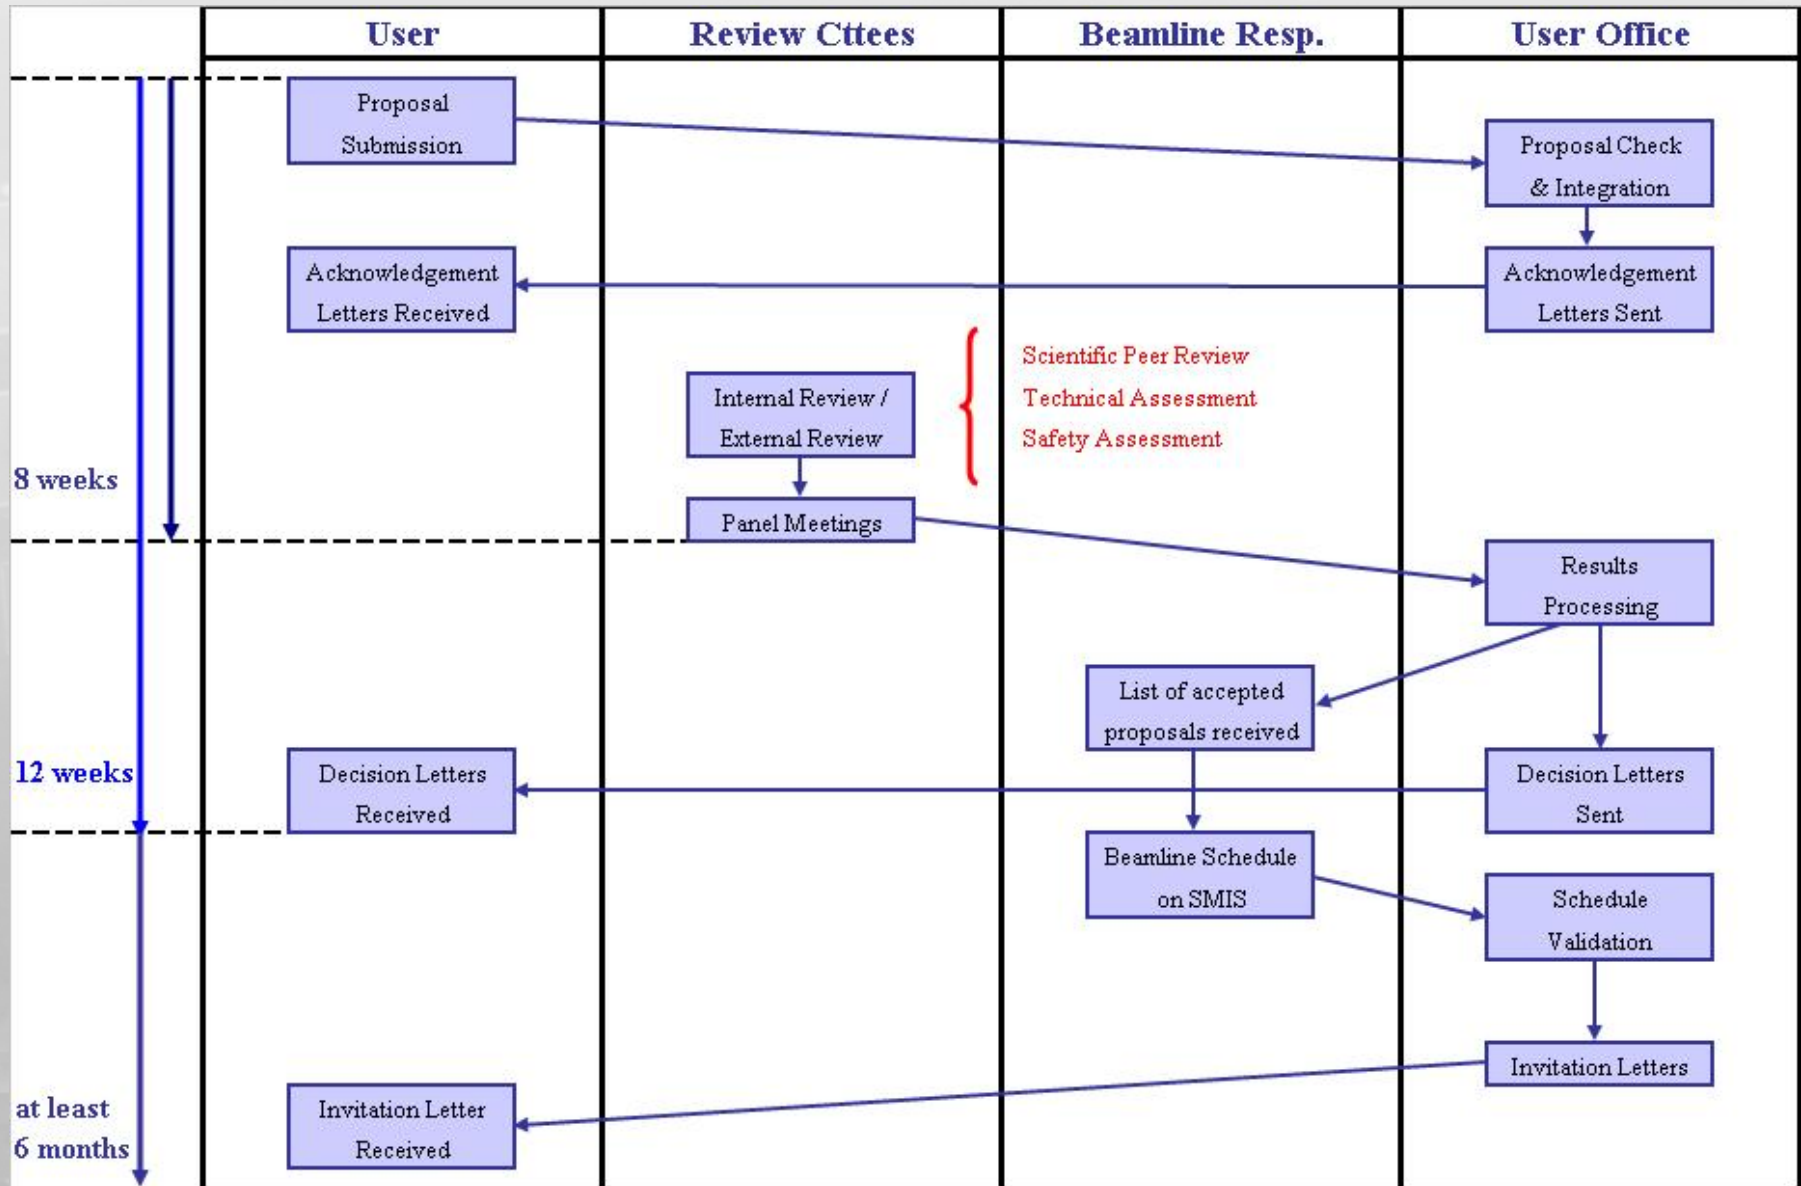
User

Review Cttees

Beamline Resp.

User Office

Proposal Submission

Proposal Check & Integration

Acknowledgement Letters Received

Acknowledgement Letters Sent

Scientific Peer Review
Technical Assessment
Safety Assessment

Internal Review / External Review

8 weeks

Panel Meetings

Results Processing

List of accepted proposals received

12 weeks

Decision Letters Received

Decision Letters Sent

Beamline Schedule on SMIS

Schedule Validation

Invitation Letters

at least 6 months

Invitation Letter Received